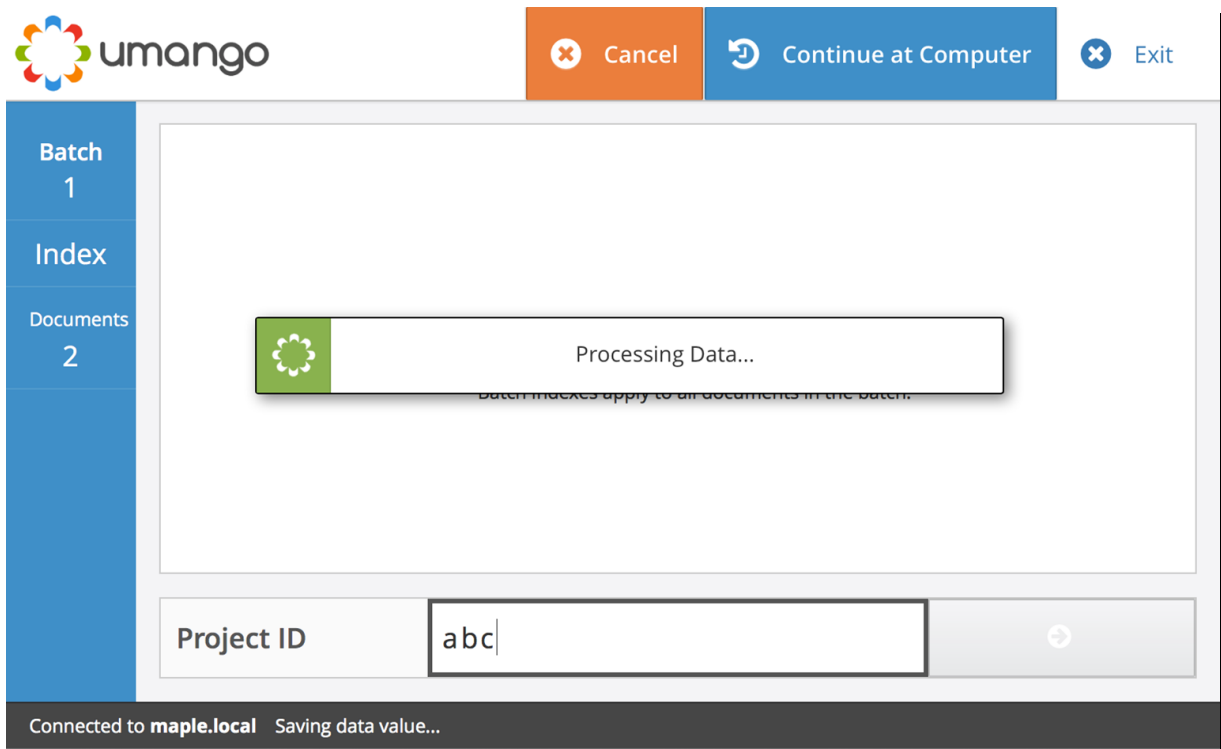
umango

Cancel

Continue at Computer

Exit

Batch
1

Index

Documents
2

Processing Data...

Batch indexes apply to all documents in the batch.

Project ID

abc

Connected to **maple.local** Saving data value...